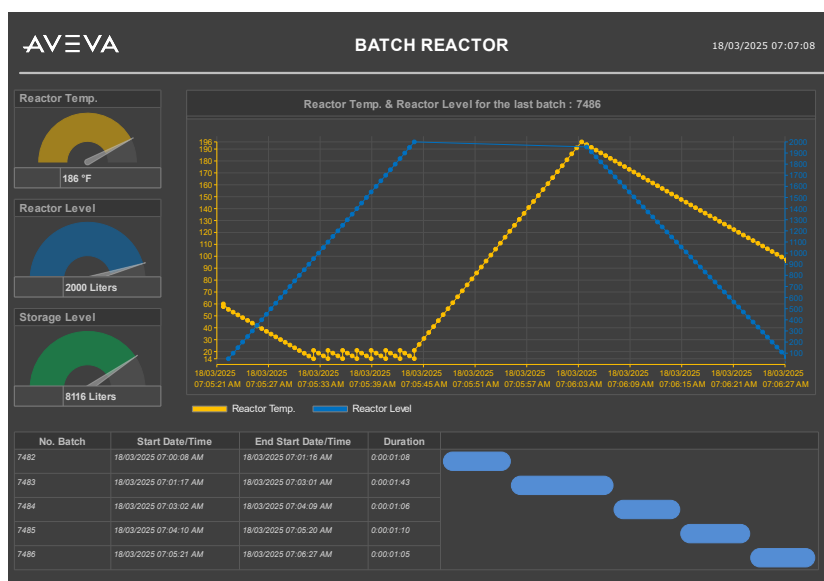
AVEVA

BATCH REACTOR

18/03/2025 07:07:08

Reactor Temp.

186 °F

Reactor Level

2000 Liters

Storage Level

8116 Liters

Reactor Temp. & Reactor Level for the last batch : 7486

196
190
180
170
160
150
140
130
120
110
100
90
80
70
60
50
40
30
20
14

2000
1900
1800
1700
1600
1500
1400
1300
1200
1100
1000
900
800
700
600
500
400
300
200
100

18/03/2025 07:05:21 AM
18/03/2025 07:05:27 AM
18/03/2025 07:05:33 AM
18/03/2025 07:05:39 AM
18/03/2025 07:05:45 AM
18/03/2025 07:05:51 AM
18/03/2025 07:05:57 AM
18/03/2025 07:06:03 AM
18/03/2025 07:06:09 AM
18/03/2025 07:06:15 AM
18/03/2025 07:06:21 AM
18/03/2025 07:06:27 AM

Reactor Temp.
Reactor Level

| No. Batch | Start Date/Time | End Start Date/Time | Duration |
|---|---|---|---|
| 7482 | 18/03/2025 07:00:08 AM | 18/03/2025 07:01:16 AM | 0:00:01:08 |
| 7483 | 18/03/2025 07:01:17 AM | 18/03/2025 07:03:01 AM | 0:00:01:43 |
| 7484 | 18/03/2025 07:03:02 AM | 18/03/2025 07:04:09 AM | 0:00:01:06 |
| 7485 | 18/03/2025 07:04:10 AM | 18/03/2025 07:05:20 AM | 0:00:01:10 |
| 7486 | 18/03/2025 07:05:21 AM | 18/03/2025 07:06:27 AM | 0:00:01:05 |